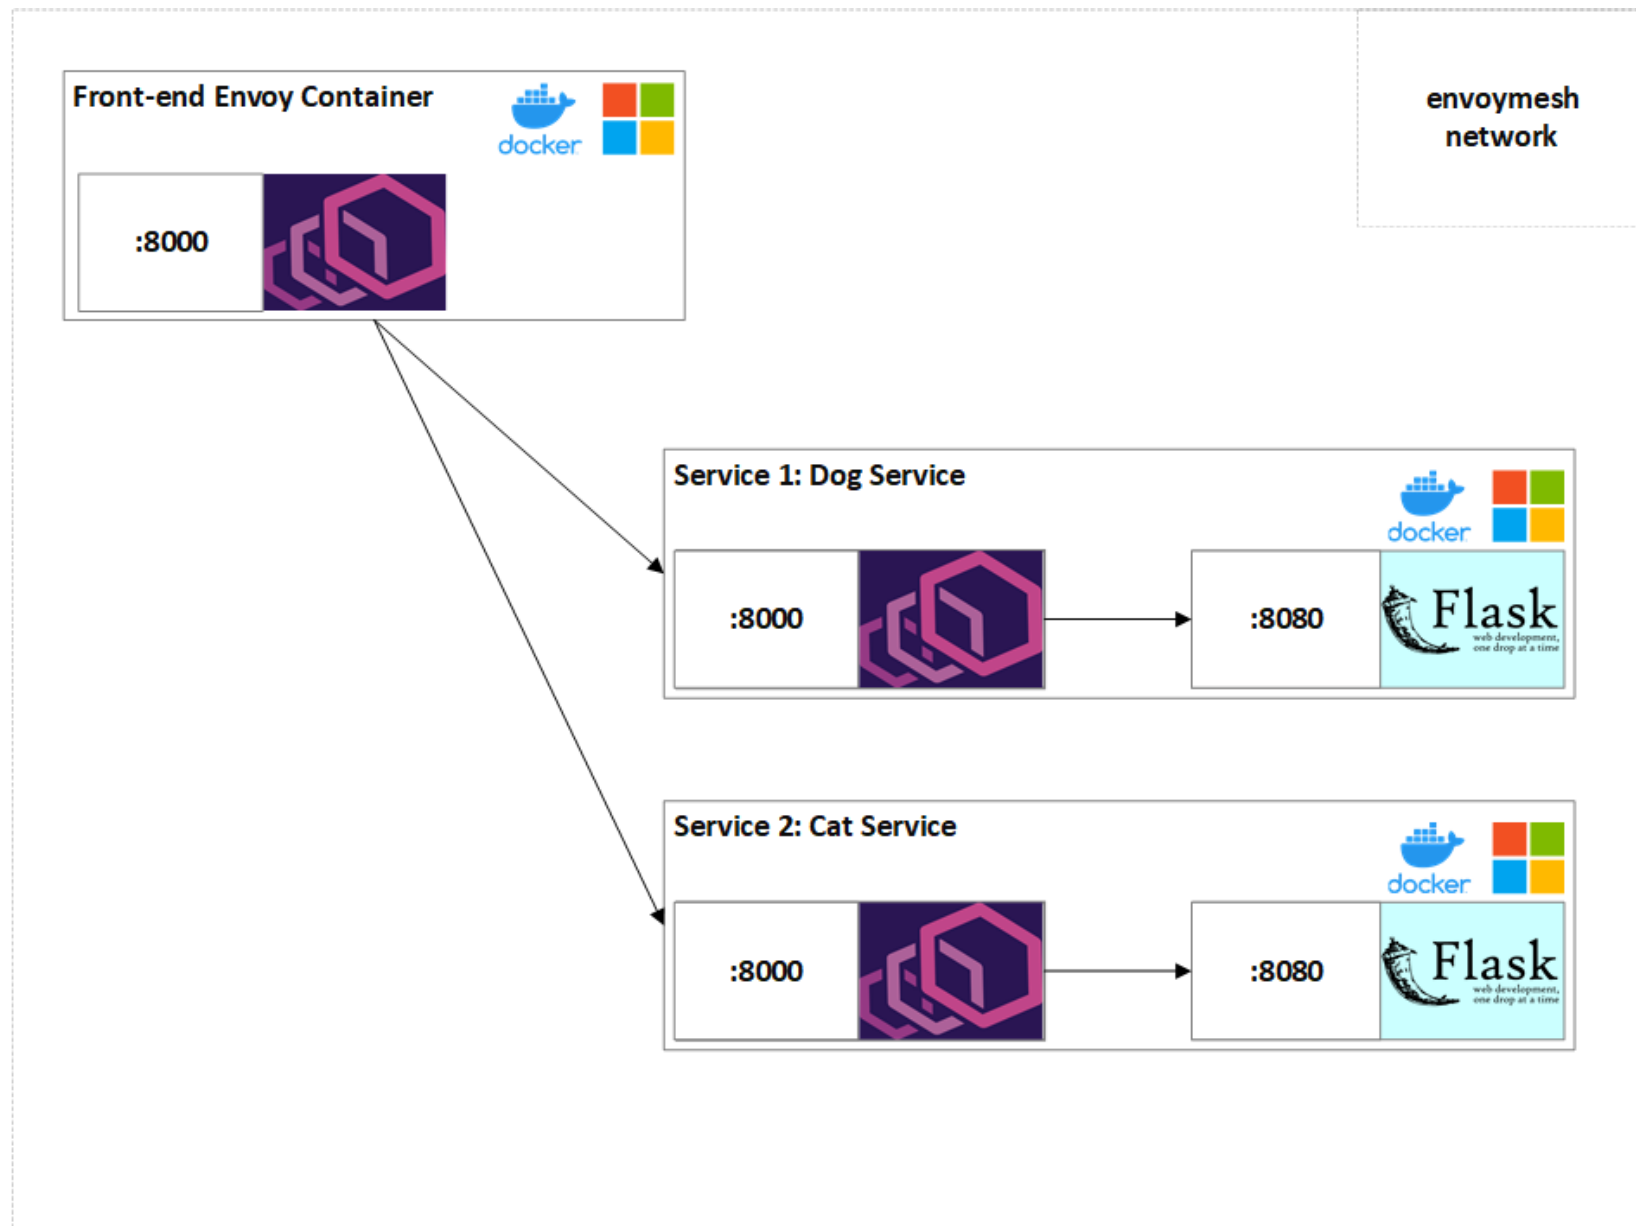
Front-end Envoy Container

docker

:8000

envoymesh network

Service 1: Dog Service

docker

:8000

:8080

Flask web development, one drop at a time

Service 2: Cat Service

docker

:8000

:8080

Flask web development, one drop at a time